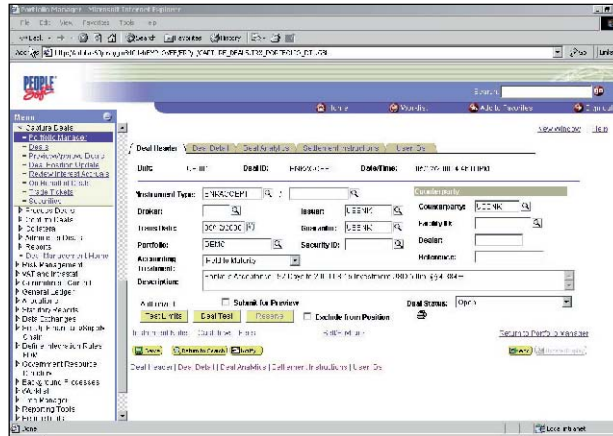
Portfolio Manager - Microsoft Internet Explorer

File Edit View Favorites Tools Help

Back Search Favorites History

Address http://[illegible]

Go Links

PEOPLE Soft

Search

Home Worklist Add to Favorites Sign out

Menu

Capture Deals
– Portfolio Manager
– Deals
– Preview/Approve Deals
– Deal Position Update
– Review Interest Accruals
– On Behalf of Deals
– Trade Tickets
– Securities
Process Deals
Position Mgmt
Settlement
Reports
Risk Management
VAT and Interest
Commitment Control
General Ledger
Allocations
Statutory Reports
Data Exchanges
Define Integration Rules
Government Resource Directory
Background Processes
Worklist
Form Manager
Reporting Tools
PeopleTools

New Window Help

Deal Header | Deal Detail | Deal Analytics | Settlement Instructions | User Do

Unit: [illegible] Deal ID: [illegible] Date/Time: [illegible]

Instrument Type: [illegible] Counterparty

Broker: Issuer: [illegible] Counterparty: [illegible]

Trader/Inits: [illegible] Guarantor: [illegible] Facility ID:

Portfolio: DEMO Security ID: Dealer:

Accounting: Held to Maturity Reference:

Instrument Description: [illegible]

Authorized Submit for Preview Deal Status: Open

Test Limits Deal Test Reserve Exclude from Position

Save Return to Search Notify

Deal Header | Deal Detail | Deal Analytics | Settlement Instructions | User Do

Return to Portfolio Manager

Done Local intranet